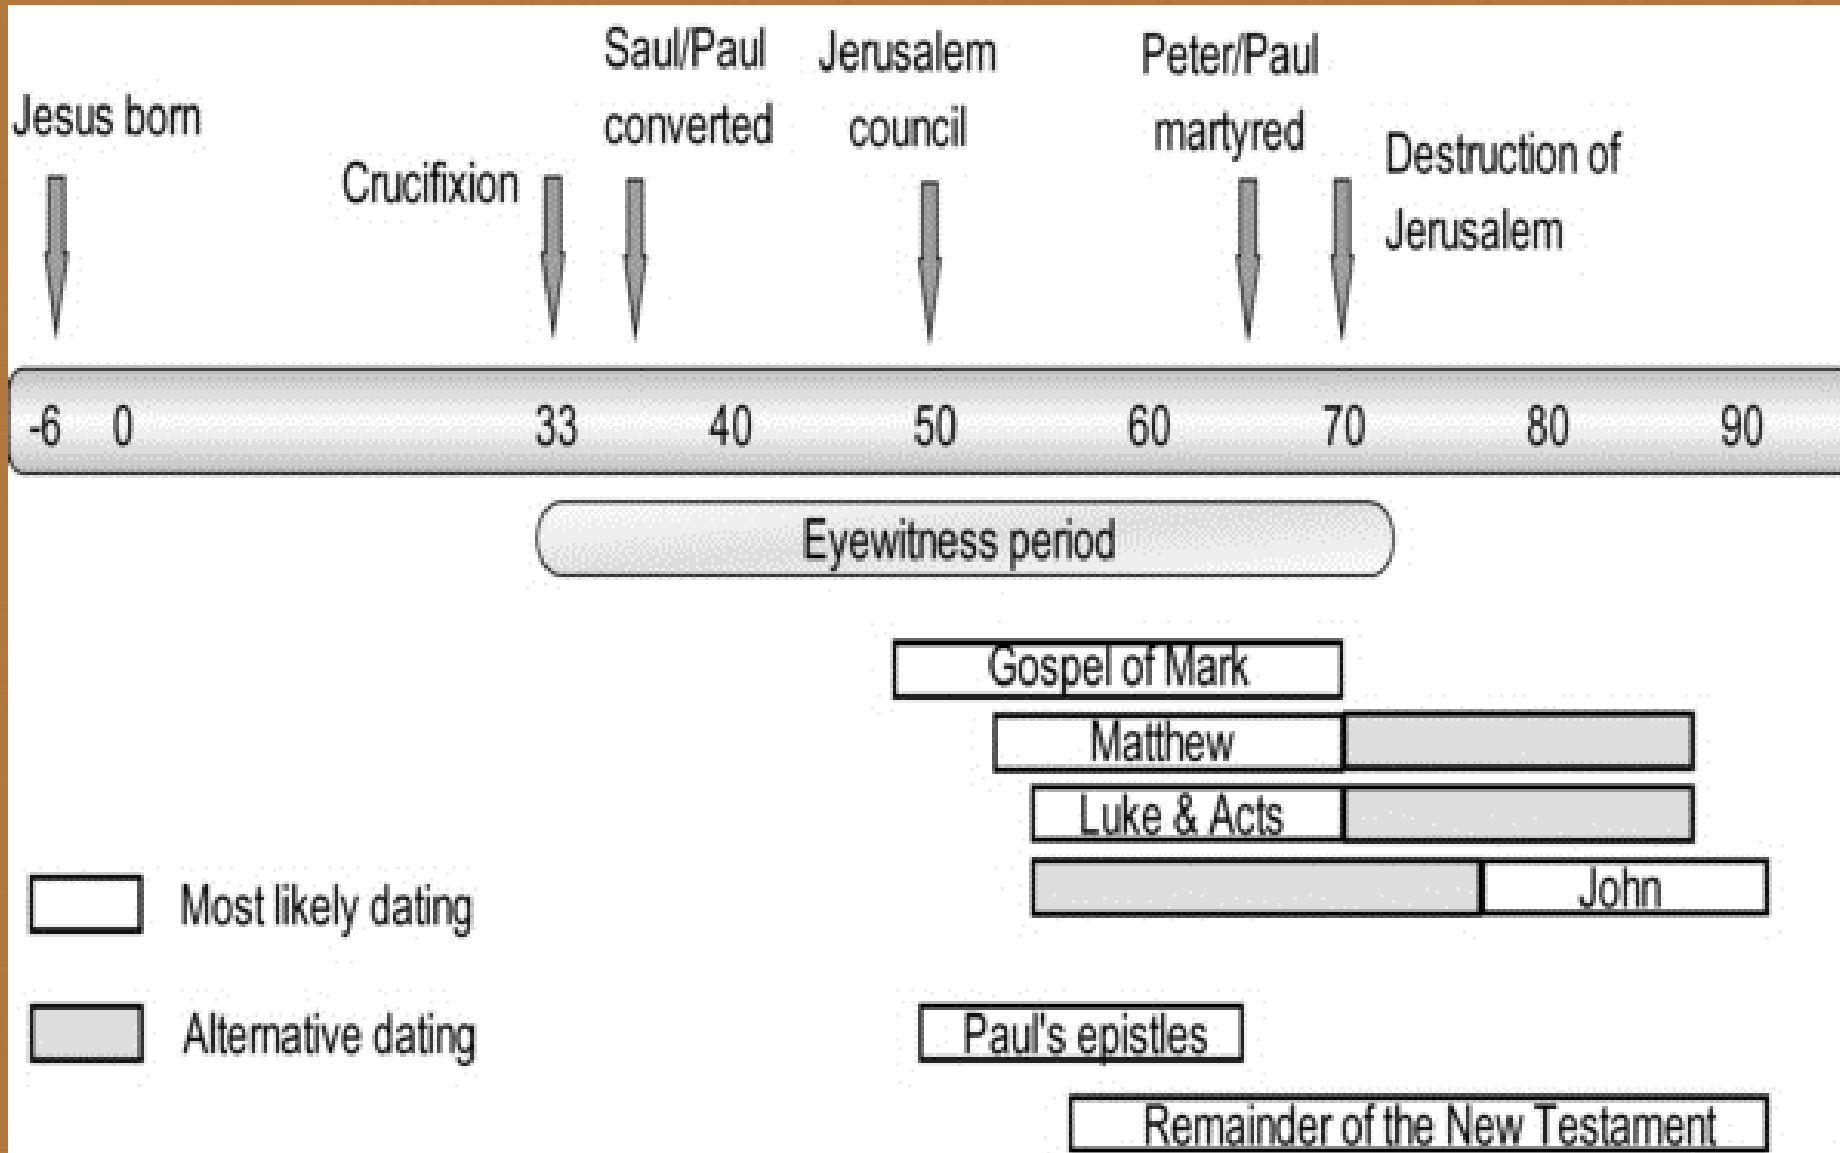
Jesus born

Crucifixion

Saul/Paul converted

Jerusalem council

Peter/Paul martyred

Destruction of Jerusalem

-6 0 33 40 50 60 70 80 90

Eyewitness period

Gospel of Mark

Matthew

Luke & Acts

John

Most likely dating

Alternative dating

Paul's epistles

Remainder of the New Testament